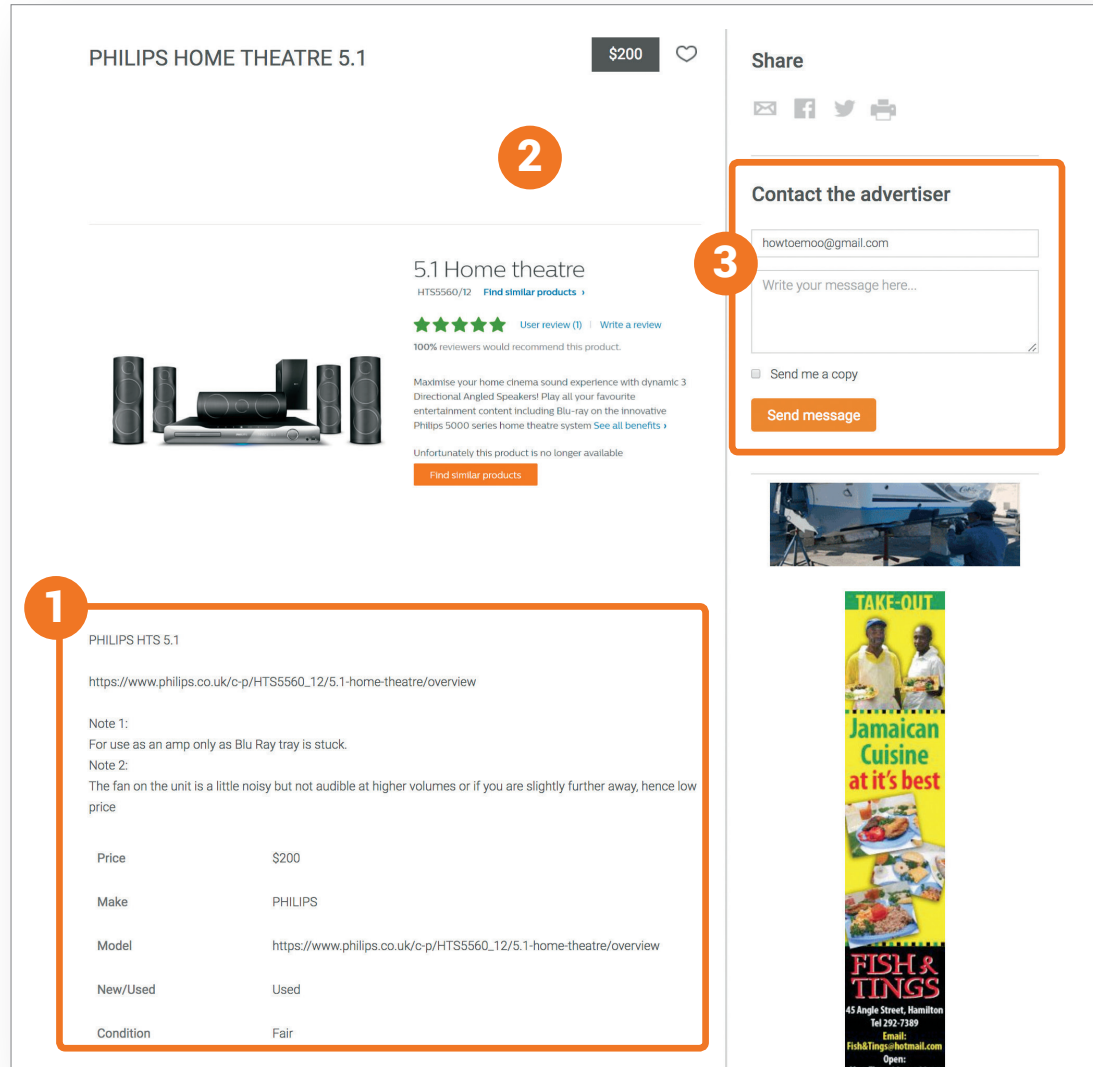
PHILIPS HOME THEATRE 5.1

$200

Share

2

5.1 Home theatre

HTS5560/12 Find similar products ›

User review (1) | Write a review

100% reviewers would recommend this product.

Maximise your home cinema sound experience with dynamic 3 Directional Angled Speakers! Play all your favourite entertainment content including Blu-ray on the innovative Philips 5000 series home theatre system See all benefits ›

Unfortunately this product is no longer available

Find similar products

Contact the advertiser

3

howtoemoo@gmail.com

Write your message here...

Send me a copy

Send message

1

PHILIPS HTS 5.1

https://www.philips.co.uk/c-p/HTS5560_12/5.1-home-theatre/overview

Note 1:
For use as an amp only as Blu Ray tray is stuck.
Note 2:
The fan on the unit is a little noisy but not audible at higher volumes or if you are slightly further away, hence low price

| Price | $200 |
|---|---|
| Make | PHILIPS |
| Model | https://www.philips.co.uk/c-p/HTS5560_12/5.1-home-theatre/overview |
| New/Used | Used |
| Condition | Fair |

TAKE-OUT

Jamaican Cuisine at it's best

FISH & TINGS
45 Angle Street, Hamilton
Tel 292-7389
Email:
Fish&Tings@hotmail.com
Open: